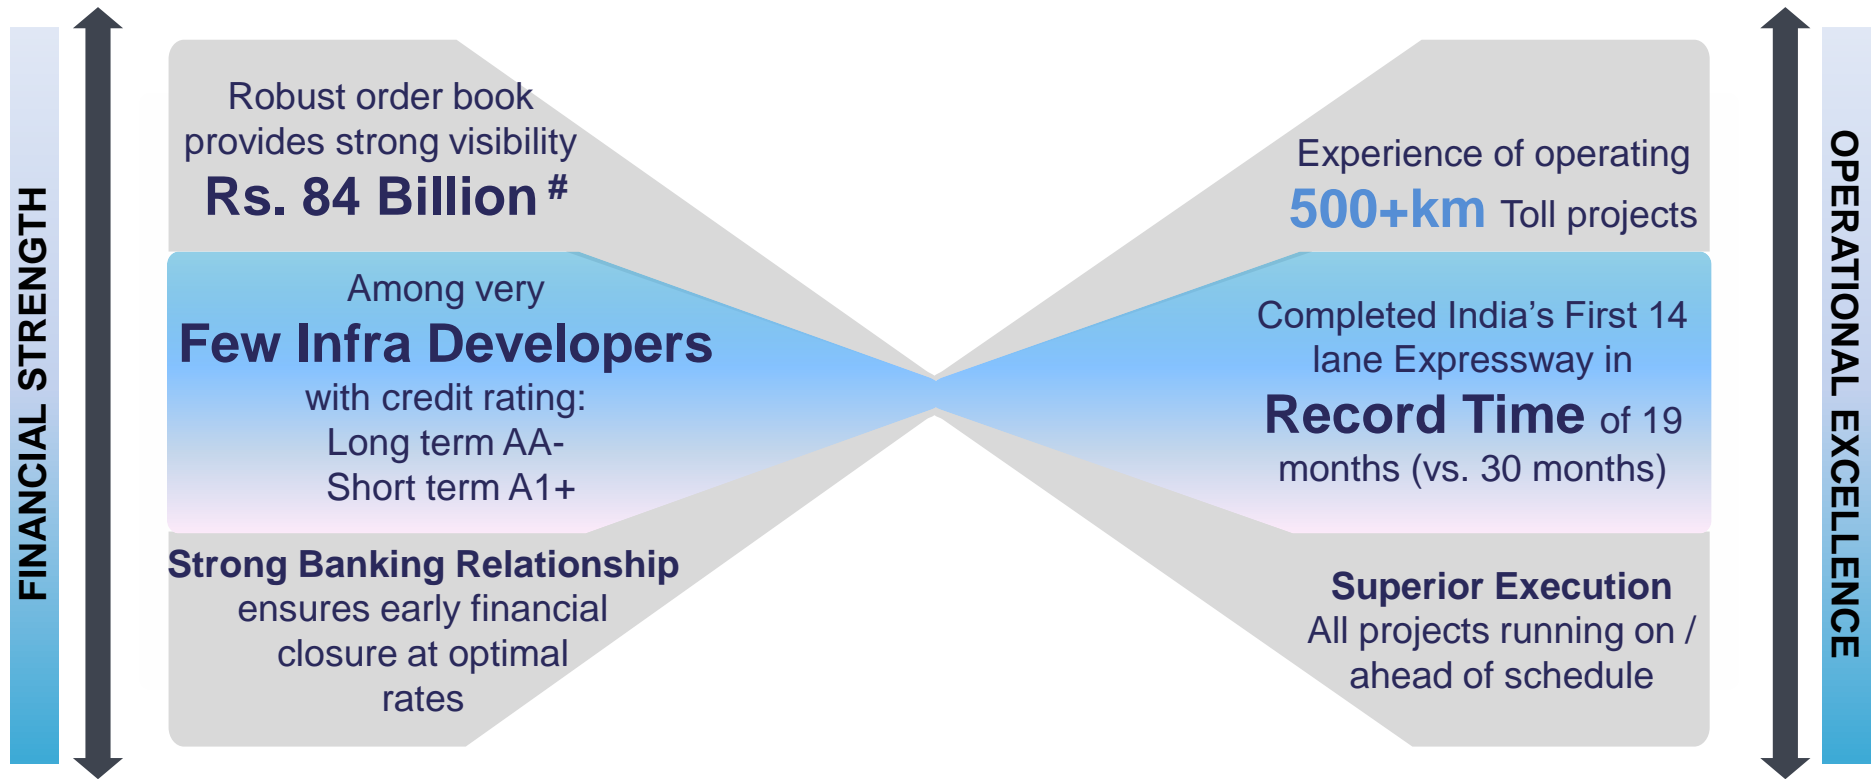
FINANCIAL STRENGTH

Robust order book provides strong visibility
Rs. 84 Billion #

Among very
Few Infra Developers
with credit rating:
Long term AA-
Short term A1+

Strong Banking Relationship
ensures early financial closure at optimal rates

Experience of operating
500+km Toll projects

Completed India's First 14 lane Expressway in
Record Time of 19 months (vs. 30 months)

Superior Execution
All projects running on / ahead of schedule

OPERATIONAL EXCELLENCE